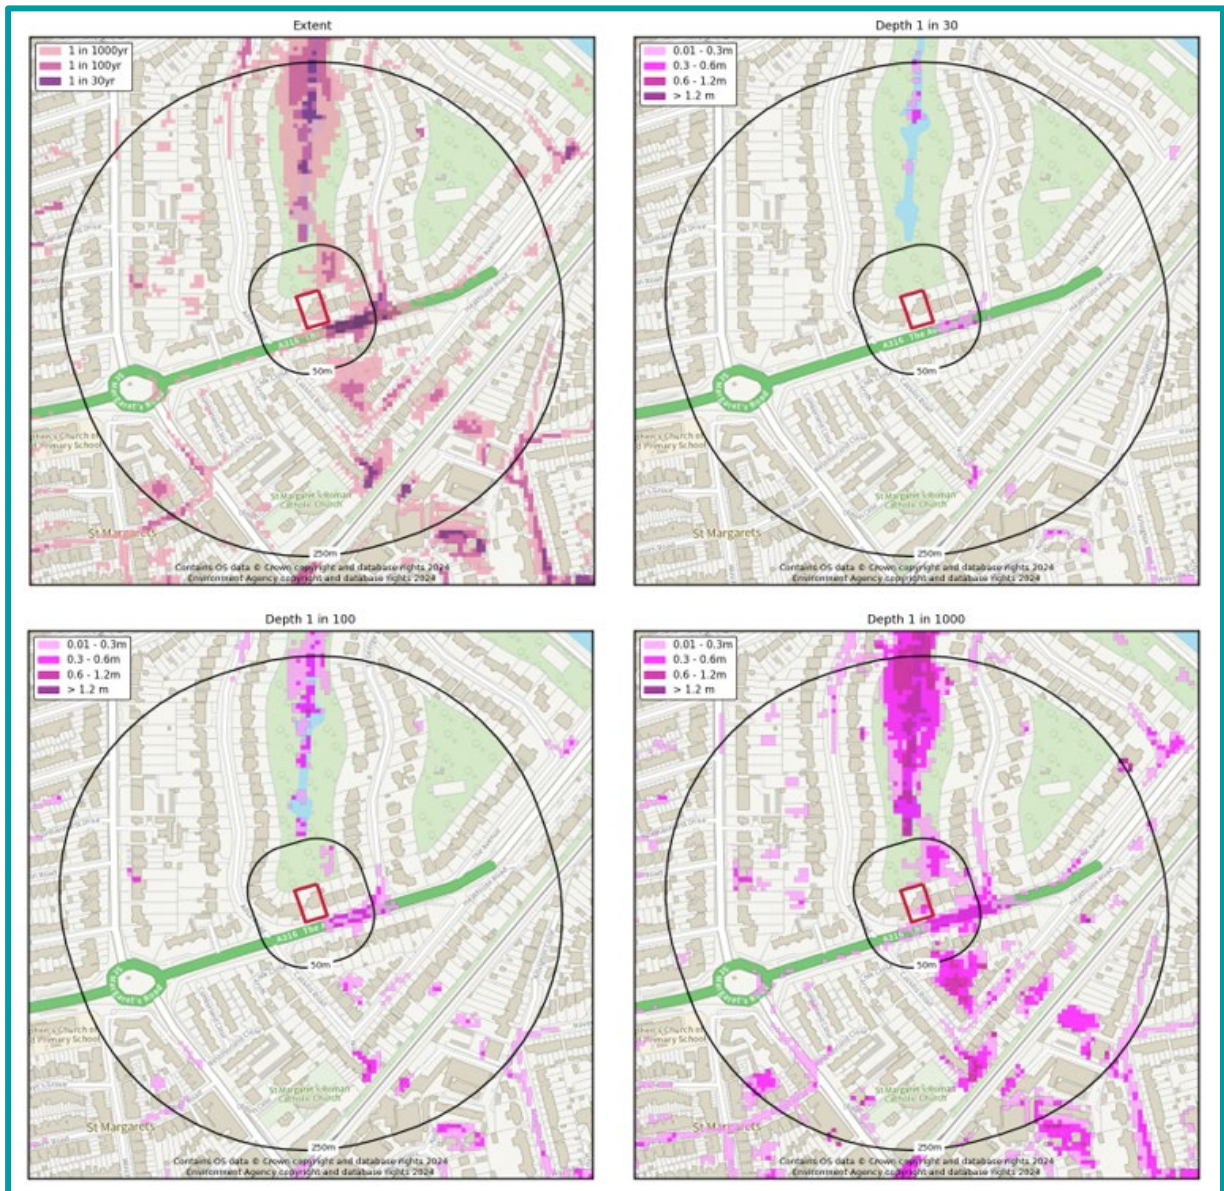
Extent

1 in 1000yr
1 in 100yr
1 in 30yr

A316 The
St Margaret's Road
50m
250m
St Margarets
St Margaret Clitheroe Catholic Church
Contains OS data © Crown copyright and database rights 2024
Environment Agency copyright and database rights 2024

Depth 1 in 30

0.01 - 0.3m
0.3 - 0.6m
0.6 - 1.2m
> 1.2 m

A316 The A
St Margaret's Road
50m
250m
St Margarets
St Margaret Clitheroe Catholic Church
Contains OS data © Crown copyright and database rights 2024
Environment Agency copyright and database rights 2024

Depth 1 in 100

0.01 - 0.3m
0.3 - 0.6m
0.6 - 1.2m
> 1.2 m

A316 The
St Margaret's Road
50m
250m
St Margarets
St Margaret Clitheroe Catholic Church
Contains OS data © Crown copyright and database rights 2024
Environment Agency copyright and database rights 2024

Depth 1 in 1000

0.01 - 0.3m
0.3 - 0.6m
0.6 - 1.2m
> 1.2 m

A316 The
St Margaret's Road
50m
250m
St Margarets
St Margaret Clitheroe Catholic Church
Contains OS data © Crown copyright and database rights 2024
Environment Agency copyright and database rights 2024